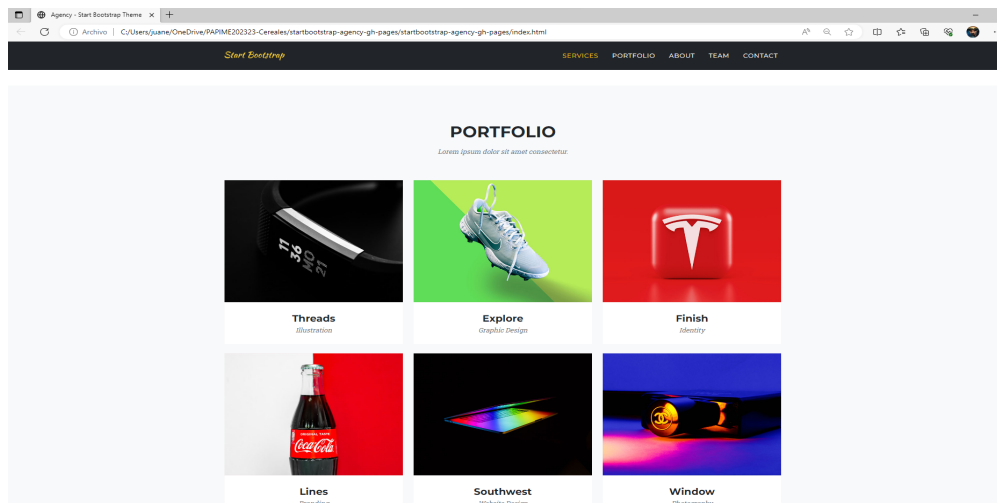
Agency - Start Bootstrap Theme ×

Archivo | C:/Users/juane/OneDrive/PAPIME202323-Cereales/startbootstrap-agency-gh-pages/startbootstrap-agency-gh-pages/index.html

Start Bootstrap

SERVICES PORTFOLIO ABOUT TEAM CONTACT

PORTFOLIO

Lorem ipsum dolor sit amet consectetur.

11 36 HO 21

Threads
Illustration

Explore
Graphic Design

Finish
Identity

ORIGINAL TASTE
Coca-Cola

Lines
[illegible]

Southwest
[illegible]

Window
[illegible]